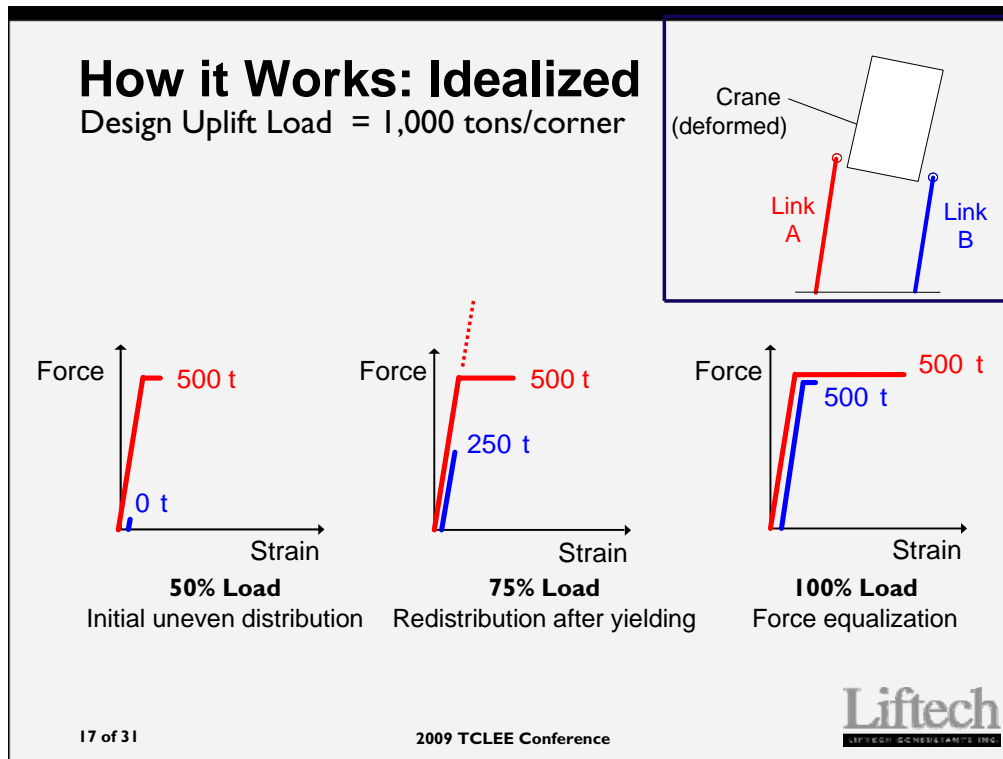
How it Works: Idealized

Design Uplift Load = 1,000 tons/corner

Crane (deformed)

Link A

Link B

Force

500 t

0 t

Strain

**50% Load**
Initial uneven distribution

Force

500 t

250 t

Strain

**75% Load**
Redistribution after yielding

Force

500 t

500 t

Strain

**100% Load**
Force equalization

17 of 31

2009 TCLEE Conference

Liftech
LIFTECH CONSULTANTS INC.